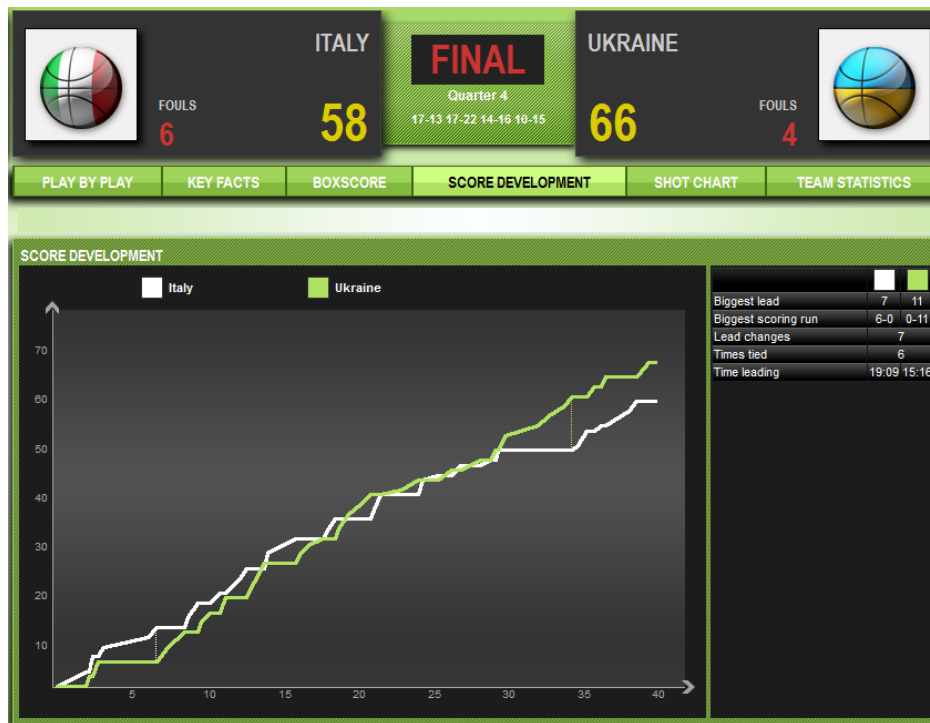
ITALY

FOULS
6

58

FINAL
Quarter 4
17-13 17-22 14-16 10-15

UKRAINE

66

FOULS
4

PLAY BY PLAY | KEY FACTS | BOXSCORE | SCORE DEVELOPMENT | SHOT CHART | TEAM STATISTICS

SCORE DEVELOPMENT

Italy
Ukraine

70
60
50
40
30
20
10

5 10 15 20 25 30 35 40

| | | |
|---|---|---|
| Biggest lead | 7 | 11 |
| Biggest scoring run | 6-0 | 0-11 |
| Lead changes | 7 | |
| Times tied | 6 | |
| Time leading | 19:09 | 15:16 |